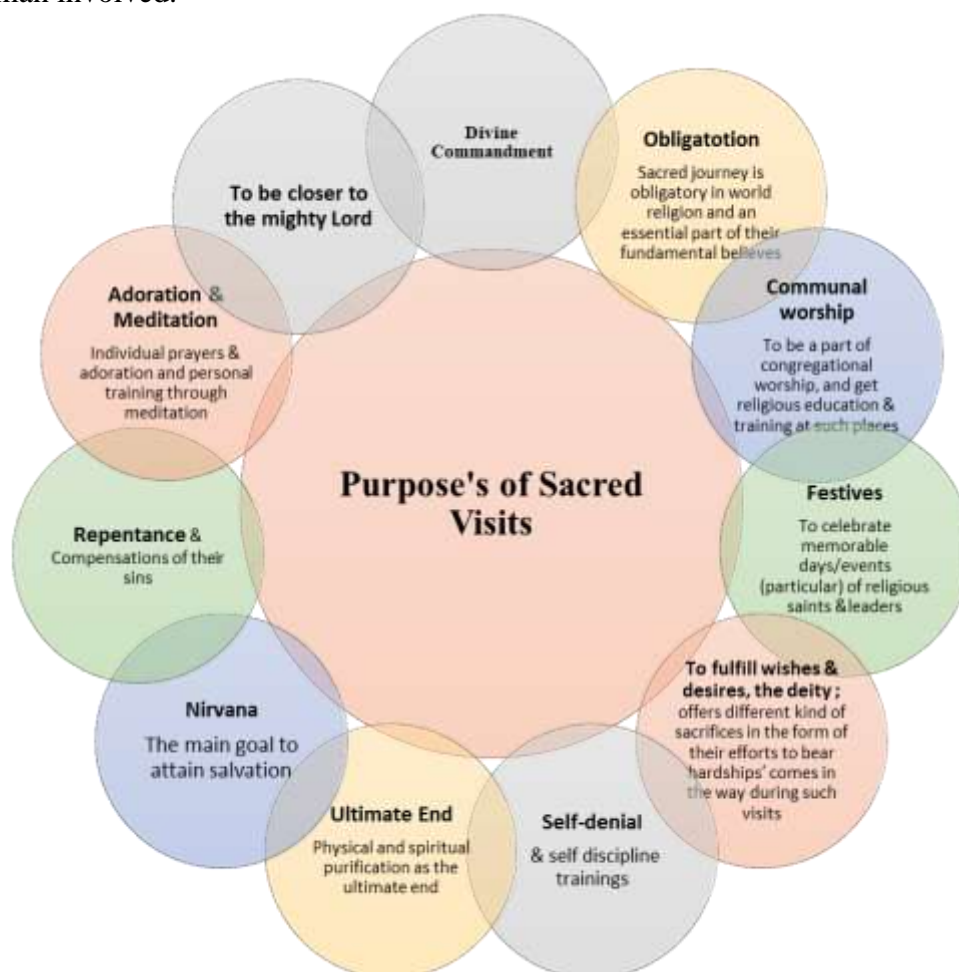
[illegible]

Divine Commandment

Obligatotion

Sacred journey is obligatory in world religion and an essential part of their fundamental believes

Communal worship

To be a part of congregational worship, and get religious education & training at such places

Festives

To celebrate memorable days/events (particular) of religious saints & leaders

To fulfill wishes & desires, the deity ; offers different kind of sacrifices in the form of their efforts to bear hardships' comes in the way during such visits

Self-denial

& self discipline trainings

Ultimate End

Physical and spiritual purification as the ultimate end

Nirvana

The main goal to attain salvation

Repentance & Compensations of their sins

Adoration & Meditation

Individual prayers & adoration and personal training through meditation

To be closer to the mighty Lord

Purpose's of Sacred Visits